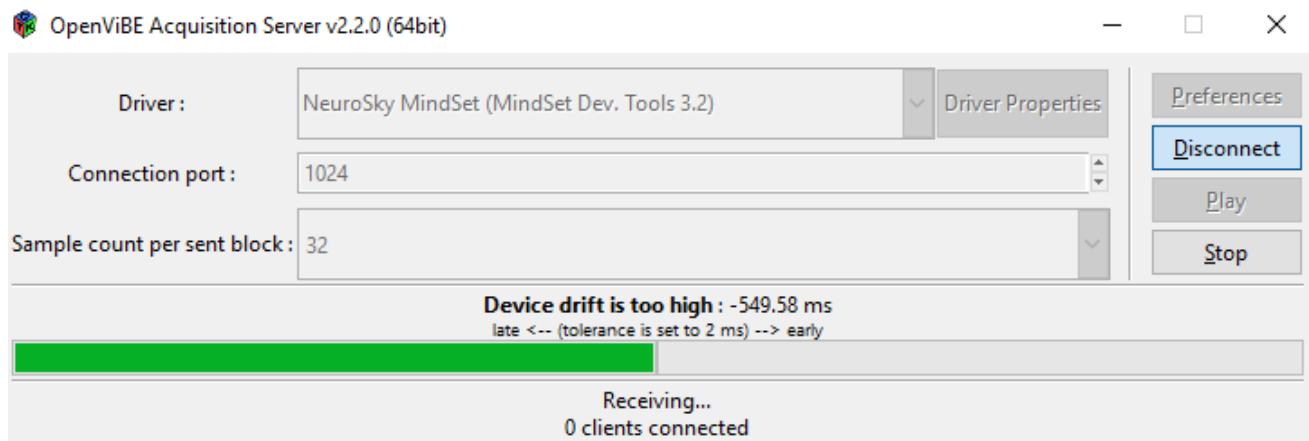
OpenViBE Acquisition Server v2.2.0 (64bit)

Driver : NeuroSky MindSet (MindSet Dev. Tools 3.2) Driver Properties

Connection port : 1024

Sample count per sent block : 32

Preferences
Disconnect
Play
Stop

Device drift is too high : -549.58 ms
late <-- (tolerance is set to 2 ms) --> early

Receiving...
0 clients connected